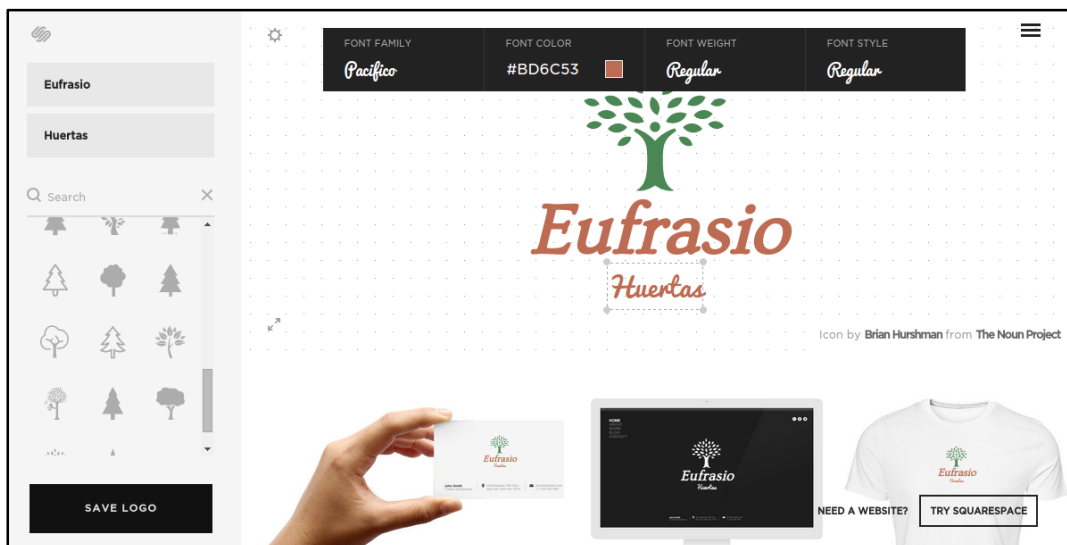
Eufrasio

Huertas

Search

SAVE LOGO

| FONT FAMILY | FONT COLOR | FONT WEIGHT | FONT STYLE |
|---|---|---|---|
| Pacifico | #BD6C53 | Regular | Regular |

Eufrasio

Huertas

Icon by Brian Hurshman from The Noun Project

Eufrasio
Huertas

Eufrasio
Huertas

Eufrasio
Huertas

NEED A WEBSITE?

TRY SQUARESPACE